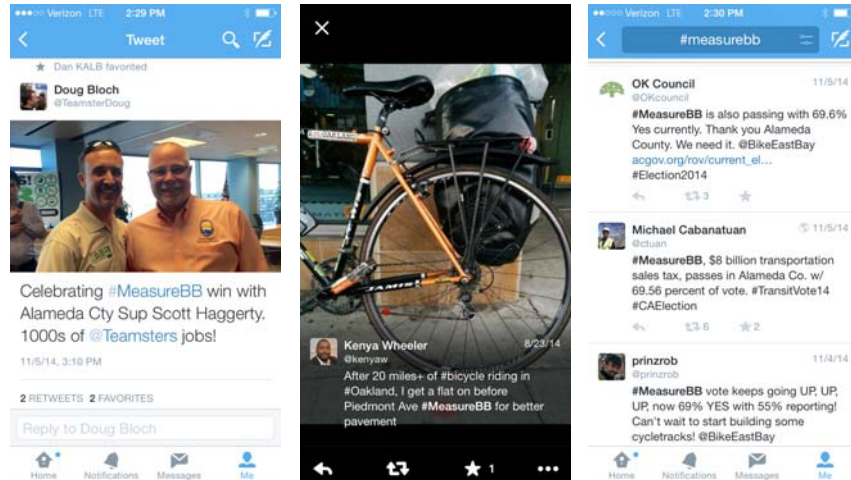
●●●○○ Verizon LTE 2:29 PM

Tweet

Dan KALB favorited

Doug Bloch
@TeamsterDoug

Celebrating #MeasureBB win with Alameda Cty Sup Scott Haggerty. 1000s of @Teamsters jobs!

11/5/14, 3:10 PM

2 RETWEETS 2 FAVORITES

Reply to Doug Bloch

Home Notifications Messages Me

Kenya Wheeler 8/23/14
@kenyaw

After 20 miles+ of #bicycle riding in #Oakland, I get a flat on before Piedmont Ave #MeasureBB for better pavement

1

●●●○○ Verizon LTE 2:30 PM

#measurebb

OK Council 11/5/14
@OKcouncil

#MeasureBB is also passing with 69.6% Yes currently. Thank you Alameda County. We need it. @BikeEastBay acgov.org/rov/current_el... #Election2014

3

Michael Cabanatuan 11/5/14
@ctuan

#MeasureBB, $8 billion transportation sales tax, passes in Alameda Co. w/ 69.56 percent of vote. #TransitVote14 #CAElection

6 2

prinzrob 11/4/14
@prinzrob

#MeasureBB vote keeps going UP, UP, UP, now 69% YES with 55% reporting! Can't wait to start building some cycletracks! @BikeEastBay

Home Notifications Messages Me